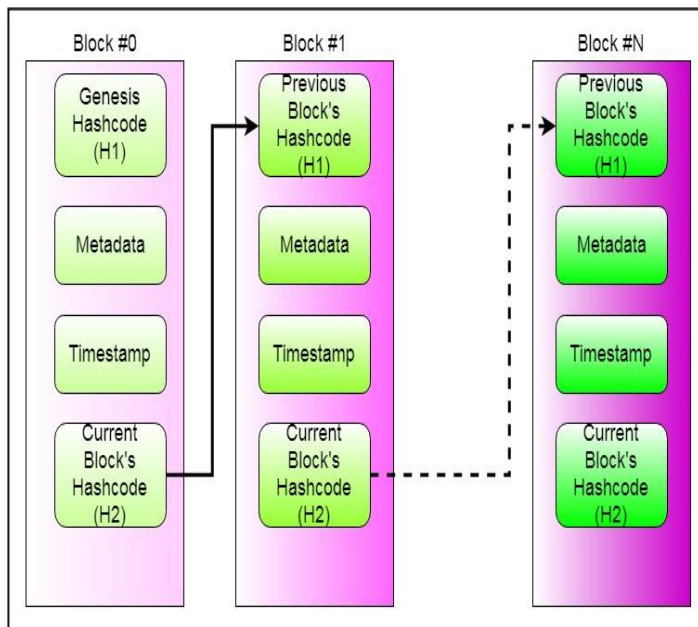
Block #0

Genesis Hashcode (H1)

Metadata

Timestamp

Current Block's Hashcode (H2)

Block #1

Previous Block's Hashcode (H1)

Metadata

Timestamp

Current Block's Hashcode (H2)

Block #N

Previous Block's Hashcode (H1)

Metadata

Timestamp

Current Block's Hashcode (H2)